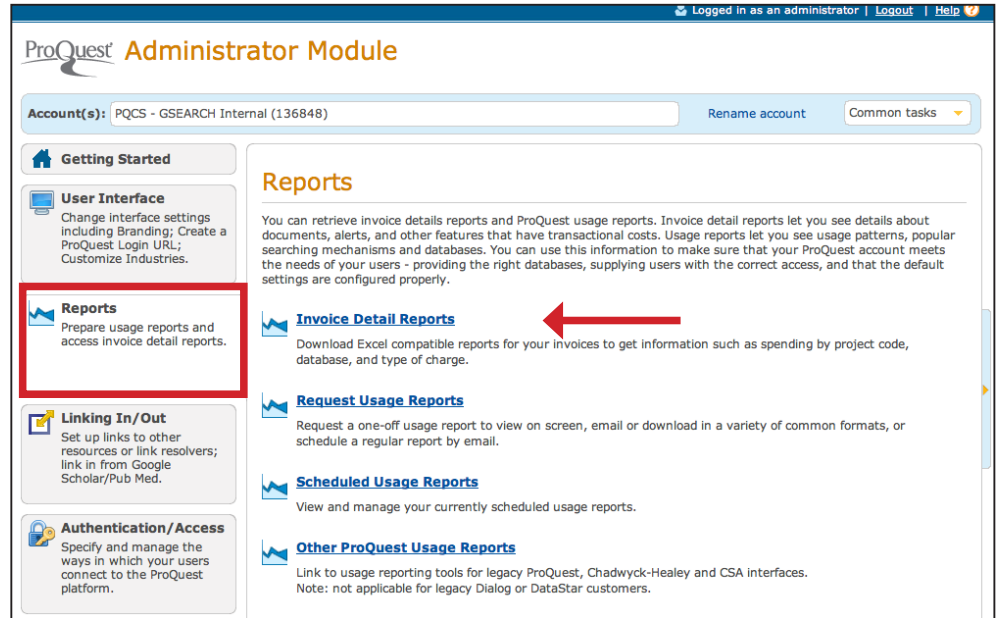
Logged in as an administrator | Logout | Help

ProQuest Administrator Module

Account(s): PQCS - GSEARCH Internal (136848)

Rename account

Common tasks

Getting Started

User Interface
Change interface settings including Branding; Create a ProQuest Login URL; Customize Industries.

Reports
Prepare usage reports and access invoice detail reports.

Linking In/Out
Set up links to other resources or link resolvers; link in from Google Scholar/Pub Med.

Authentication/Access
Specify and manage the ways in which your users connect to the ProQuest platform.

Reports

You can retrieve invoice details reports and ProQuest usage reports. Invoice detail reports let you see details about documents, alerts, and other features that have transactional costs. Usage reports let you see usage patterns, popular searching mechanisms and databases. You can use this information to make sure that your ProQuest account meets the needs of your users - providing the right databases, supplying users with the correct access, and that the default settings are configured properly.

Invoice Detail Reports
Download Excel compatible reports for your invoices to get information such as spending by project code, database, and type of charge.

Request Usage Reports
Request a one-off usage report to view on screen, email or download in a variety of common formats, or schedule a regular report by email.

Scheduled Usage Reports
View and manage your currently scheduled usage reports.

Other ProQuest Usage Reports
Link to usage reporting tools for legacy ProQuest, Chadwyck-Healey and CSA interfaces.
Note: not applicable for legacy Dialog or DataStar customers.